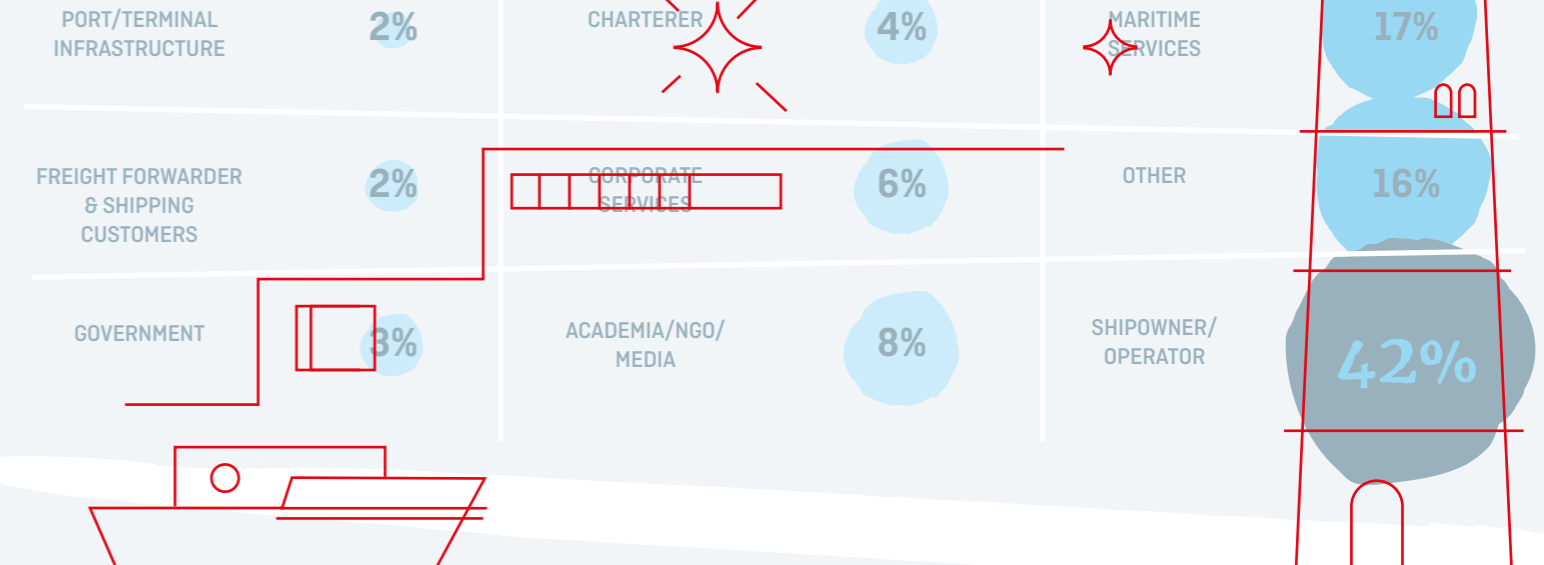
| PORT/TERMINAL INFRASTRUCTURE | 2% | CHARTERER | 4% | MARITIME SERVICES | 17% |
|---|---|---|---|---|---|
| FREIGHT FORWARDER & SHIPPING CUSTOMERS | 2% | CORPORATE SERVICES | 6% | OTHER | 16% |
| GOVERNMENT | 3% | ACADEMIA/NGO/ MEDIA | 8% | SHIPOWNER/ OPERATOR | 42% |